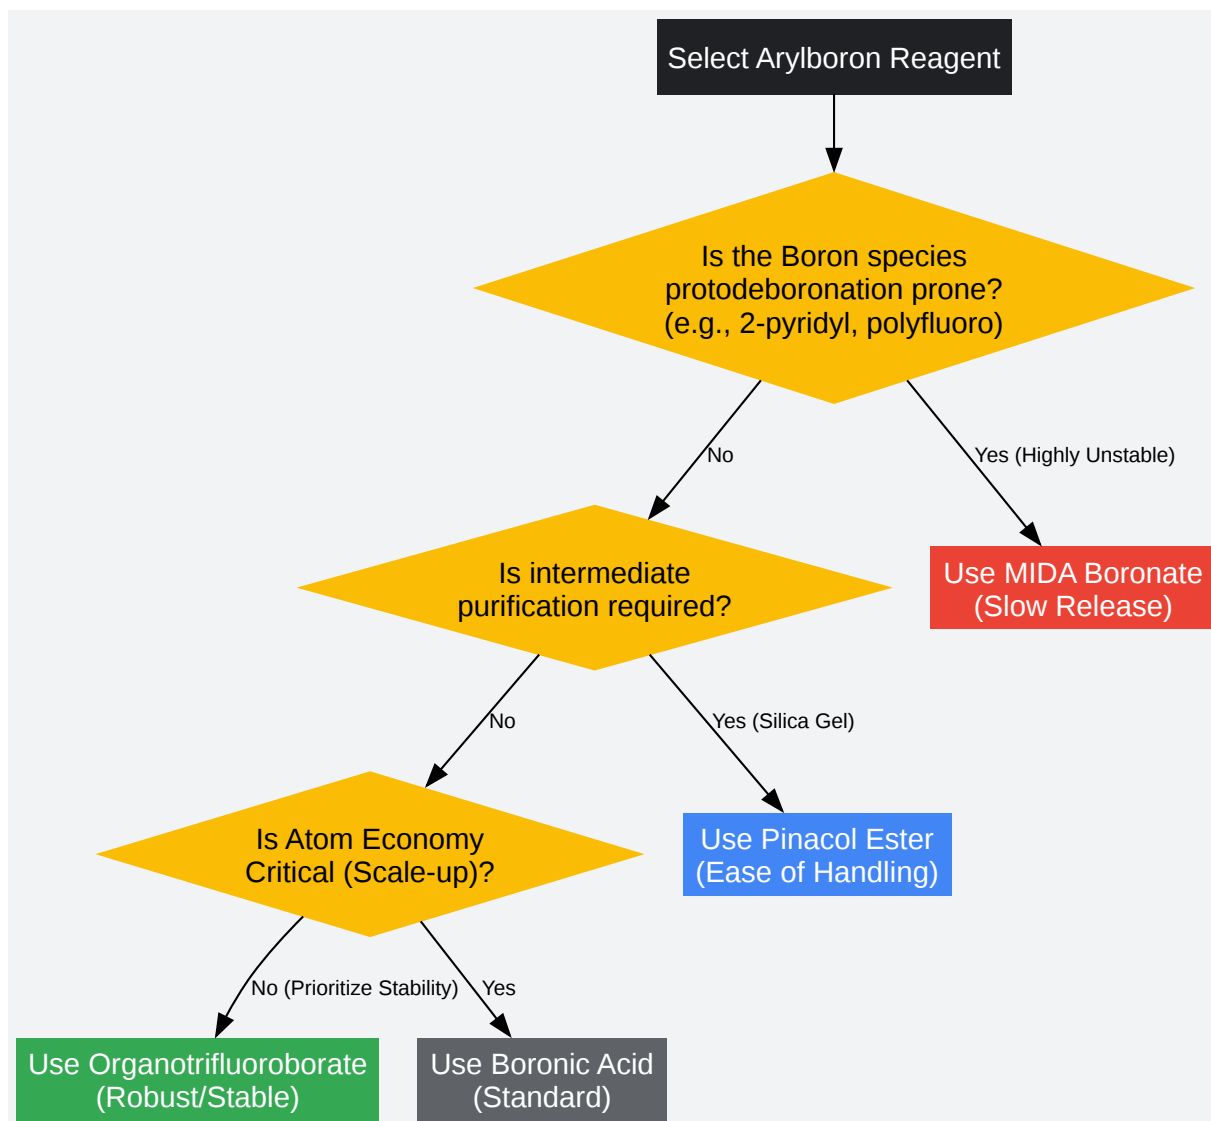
Select Arylboron Reagent

Is the Boron species protodeboronation prone? (e.g., 2-pyridyl, polyfluoro)

No

Yes (Highly Unstable)

Is intermediate purification required?

Use MIDA Boronate (Slow Release)

No

Yes (Silica Gel)

Is Atom Economy Critical (Scale-up)?

Use Pinacol Ester (Ease of Handling)

No (Prioritize Stability)

Yes

Use Organotrifluoroborate (Robust/Stable)

Use Boronic Acid (Standard)